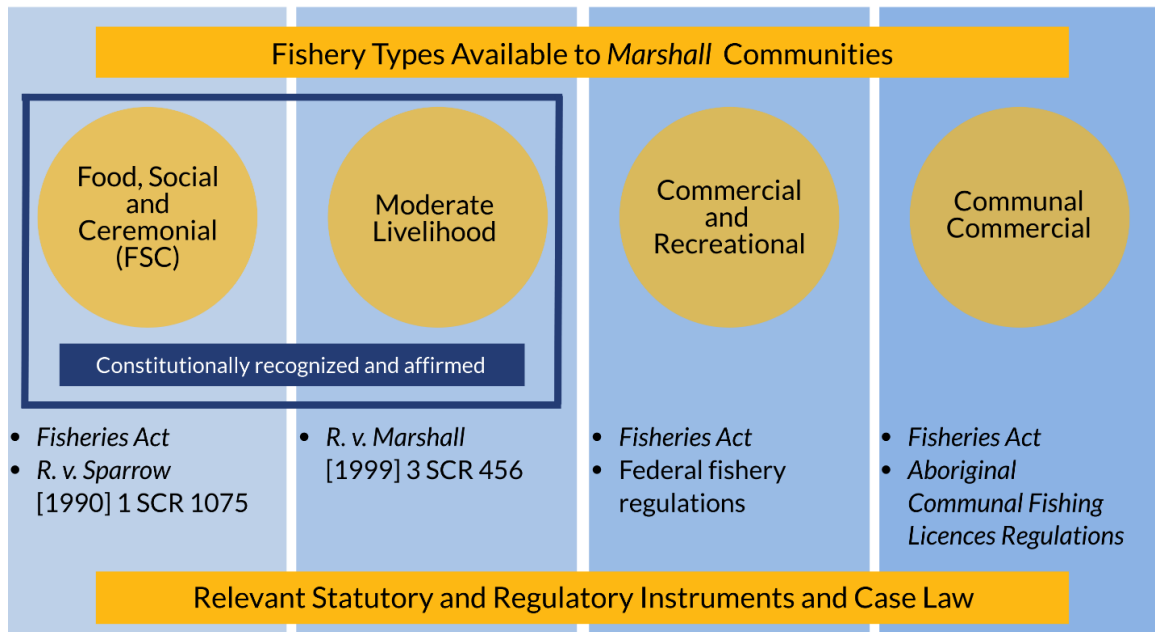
Fishery Types Available to Marshall Communities

Food, Social and Ceremonial (FSC)

Moderate Livelihood

Commercial and Recreational

Communal Commercial

Constitutionally recognized and affirmed

- Fisheries Act
- R. v. Sparrow [1990] 1 SCR 1075

- R. v. Marshall [1999] 3 SCR 456

- Fisheries Act
- Federal fishery regulations

- Fisheries Act
- Aboriginal Communal Fishing Licences Regulations

Relevant Statutory and Regulatory Instruments and Case Law